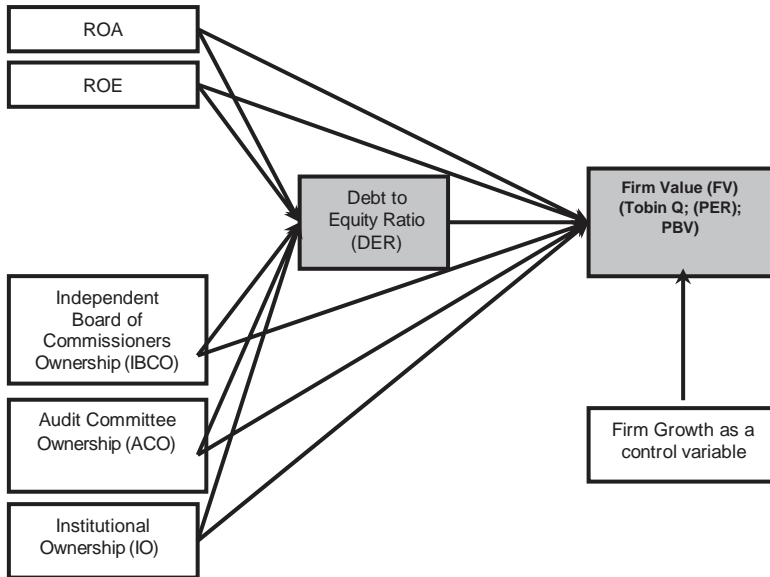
ROA

ROE

Debt to Equity Ratio (DER)

Firm Value (FV) (Tobin Q; (PER); PBV)

Independent Board of Commissioners Ownership (IBCO)

Audit Committee Ownership (ACO)

Institutional Ownership (IO)

Firm Growth as a control variable